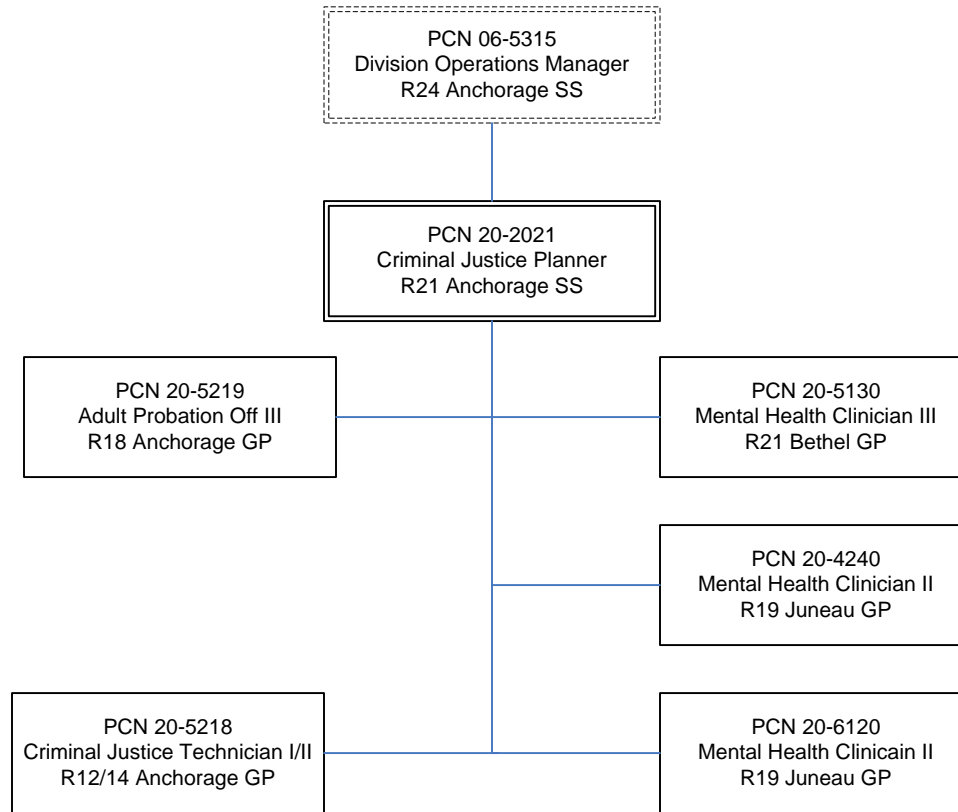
PCN 06-5315
Division Operations Manager
R24 Anchorage SS

PCN 20-2021
Criminal Justice Planner
R21 Anchorage SS

PCN 20-5219
Adult Probation Off III
R18 Anchorage GP

PCN 20-5130
Mental Health Clinician III
R21 Bethel GP

PCN 20-4240
Mental Health Clinician II
R19 Juneau GP

PCN 20-5218
Criminal Justice Technician I/II
R12/14 Anchorage GP

PCN 20-6120
Mental Health Clinicain II
R19 Juneau GP